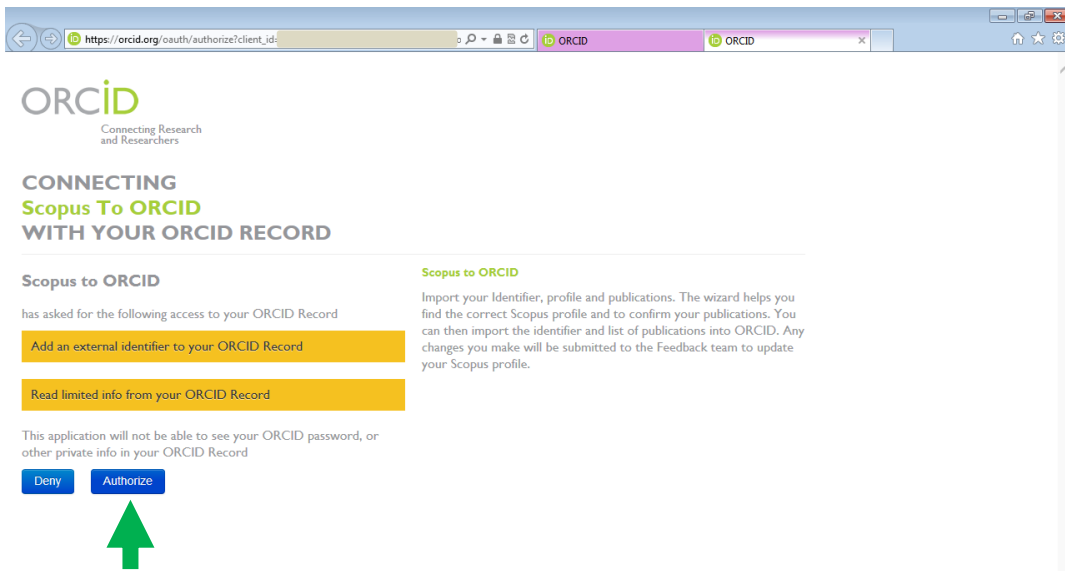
https://orcid.org/oauth/authorize?client_id=

ORCID

ORCID

ORCID

Connecting Research and Researchers

CONNECTING
Scopus To ORCID
WITH YOUR ORCID RECORD

Scopus to ORCID

has asked for the following access to your ORCID Record

Add an external identifier to your ORCID Record

Read limited info from your ORCID Record

This application will not be able to see your ORCID password, or other private info in your ORCID Record

Deny

Authorize

Scopus to ORCID

Import your Identifier, profile and publications. The wizard helps you find the correct Scopus profile and to confirm your publications. You can then import the identifier and list of publications into ORCID. Any changes you make will be submitted to the Feedback team to update your Scopus profile.